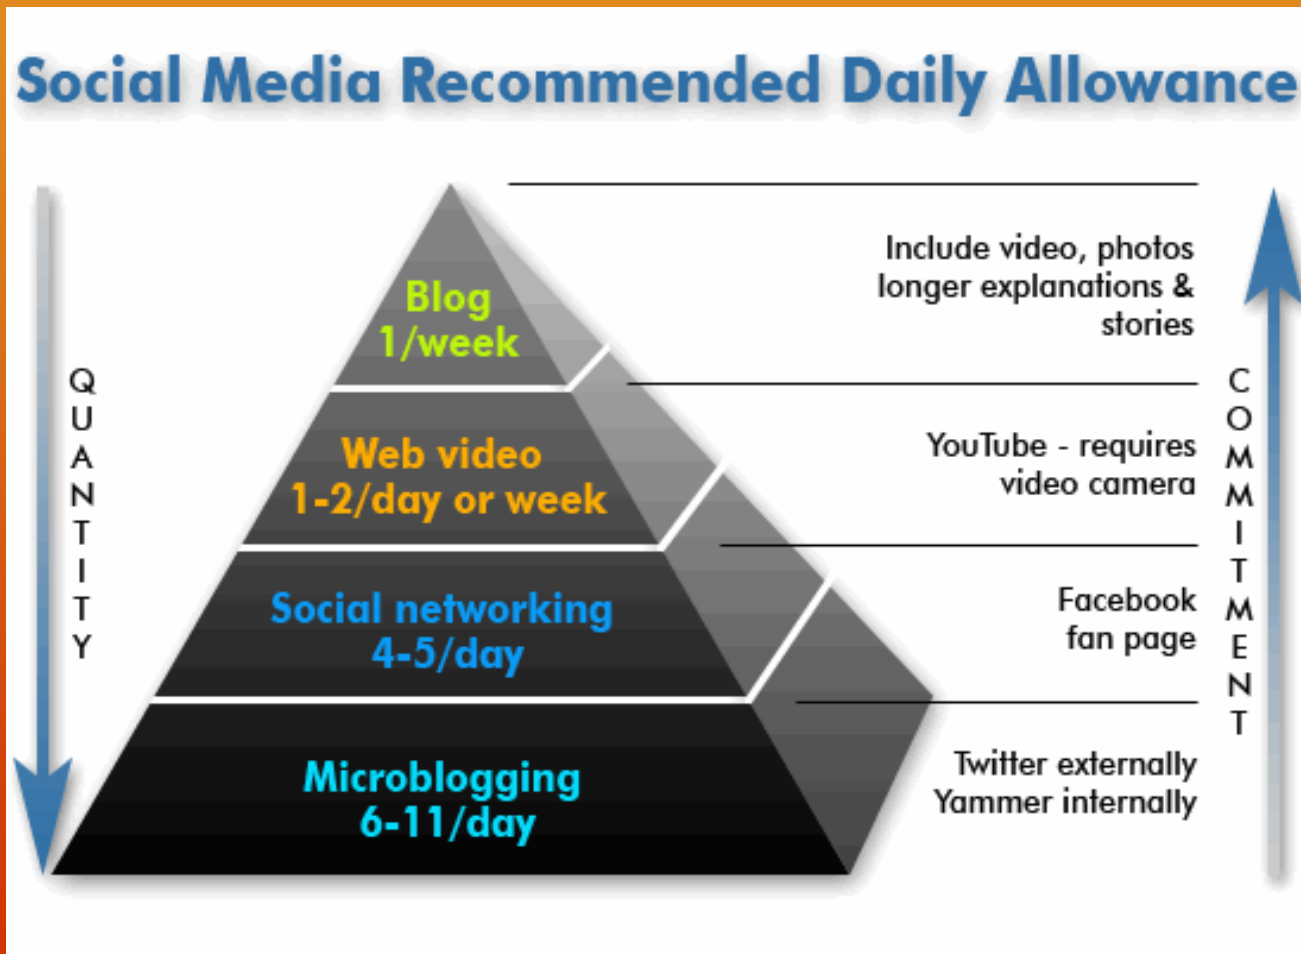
Social Media Recommended Daily Allowance

QUANTITY

Blog
1/week

Web video
1-2/day or week

Social networking
4-5/day

Microblogging
6-11/day

Include video, photos longer explanations & stories

YouTube - requires video camera

Facebook fan page

Twitter externally
Yammer internally

COMMITMENT